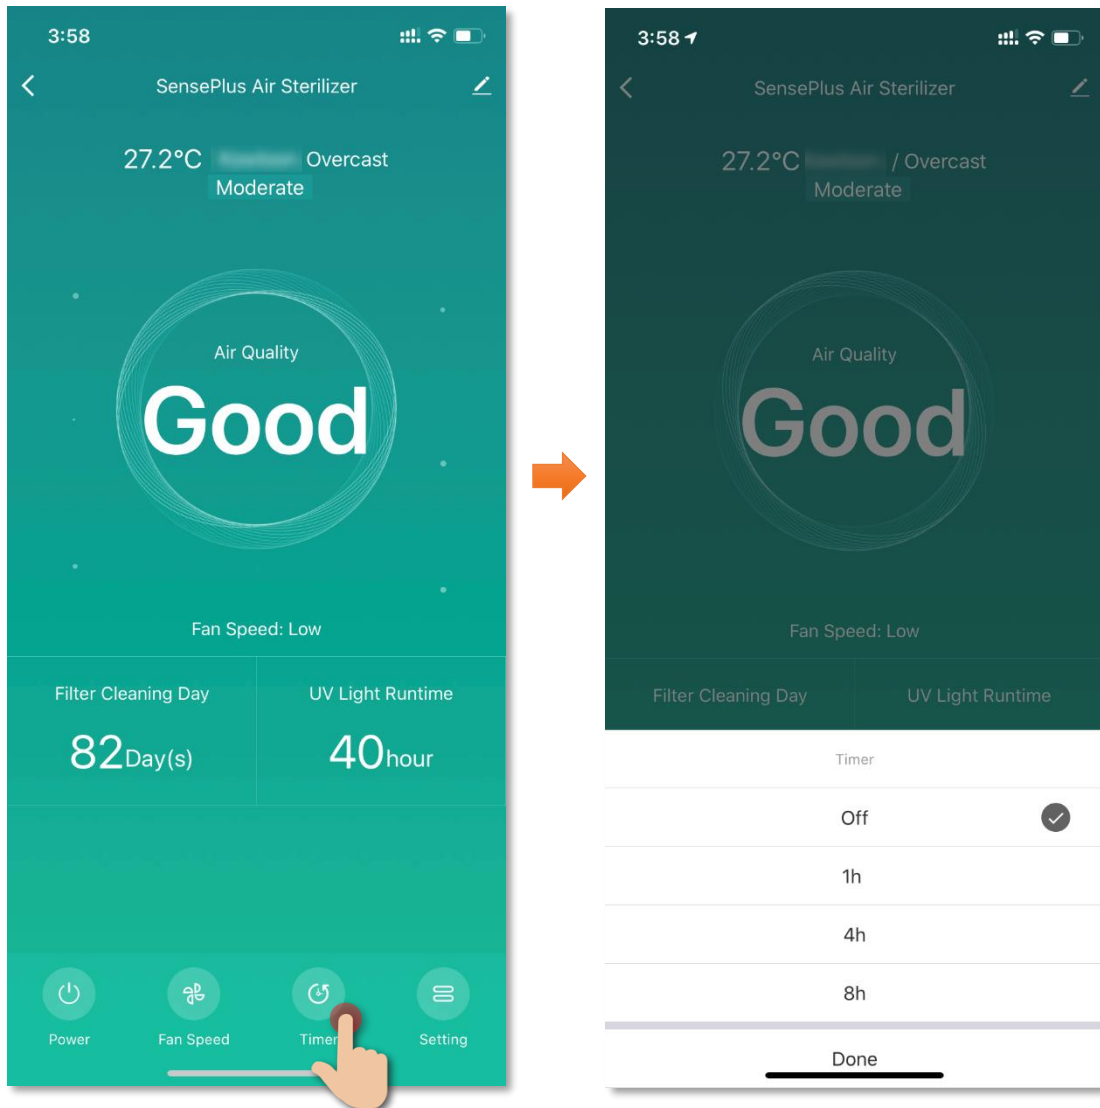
3:58

SensePlus Air Sterilizer

27.2°C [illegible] Overcast
Moderate

Air Quality
Good

Fan Speed: Low

Filter Cleaning Day
82Day(s)

UV Light Runtime
40hour

Power
Fan Speed
Timer
Setting

3:58

SensePlus Air Sterilizer

27.2°C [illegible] / Overcast
Moderate

Air Quality
Good

Fan Speed: Low

Filter Cleaning Day
UV Light Runtime

Timer
Off
1h
4h
8h
Done